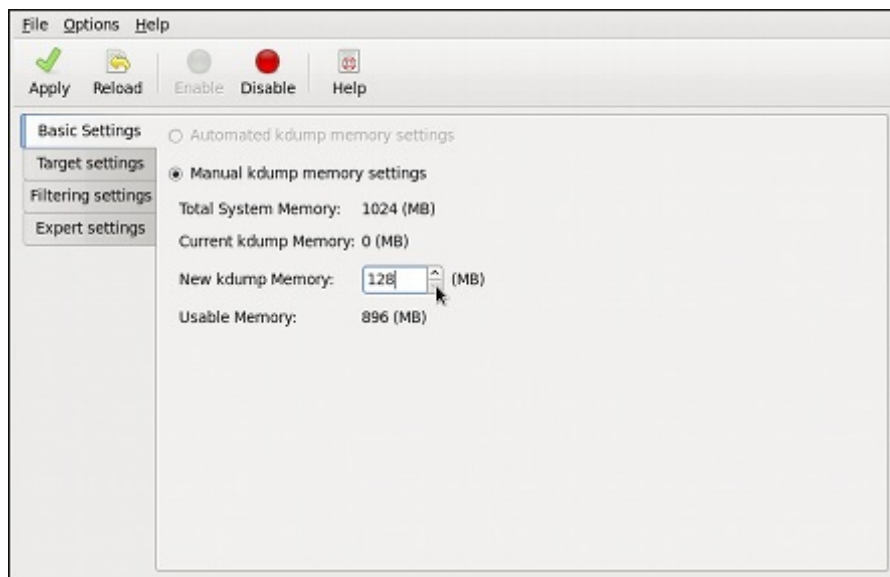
File Options Help

Apply Reload Enable Disable Help

Basic Settings
Target settings
Filtering settings
Expert settings

Automated kdump memory settings

Manual kdump memory settings

Total System Memory: 1024 (MB)

Current kdump Memory: 0 (MB)

New kdump Memory: 128 (MB)

Usable Memory: 896 (MB)